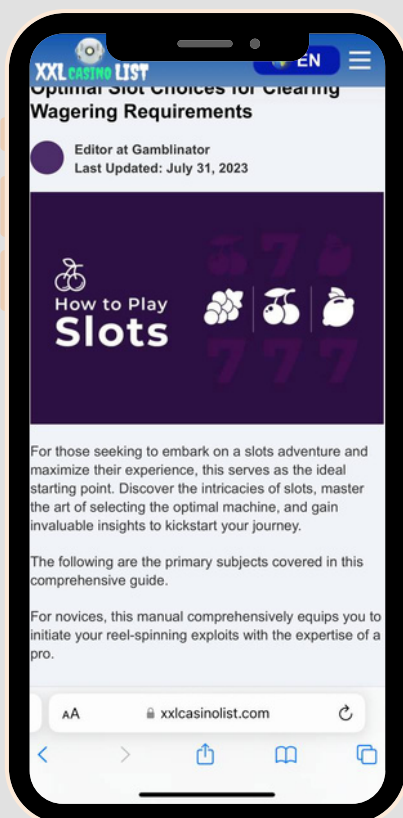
XXL CASINO LIST

EN

Optimal Slot Choices for Clearing Wagering Requirements

Editor at Gamblinator
Last Updated: July 31, 2023

How to Play Slots

For those seeking to embark on a slots adventure and maximize their experience, this serves as the ideal starting point. Discover the intricacies of slots, master the art of selecting the optimal machine, and gain invaluable insights to kickstart your journey.

The following are the primary subjects covered in this comprehensive guide.

For novices, this manual comprehensively equips you to initiate your reel-spinning exploits with the expertise of a pro.

AA xxlcasinolist.com